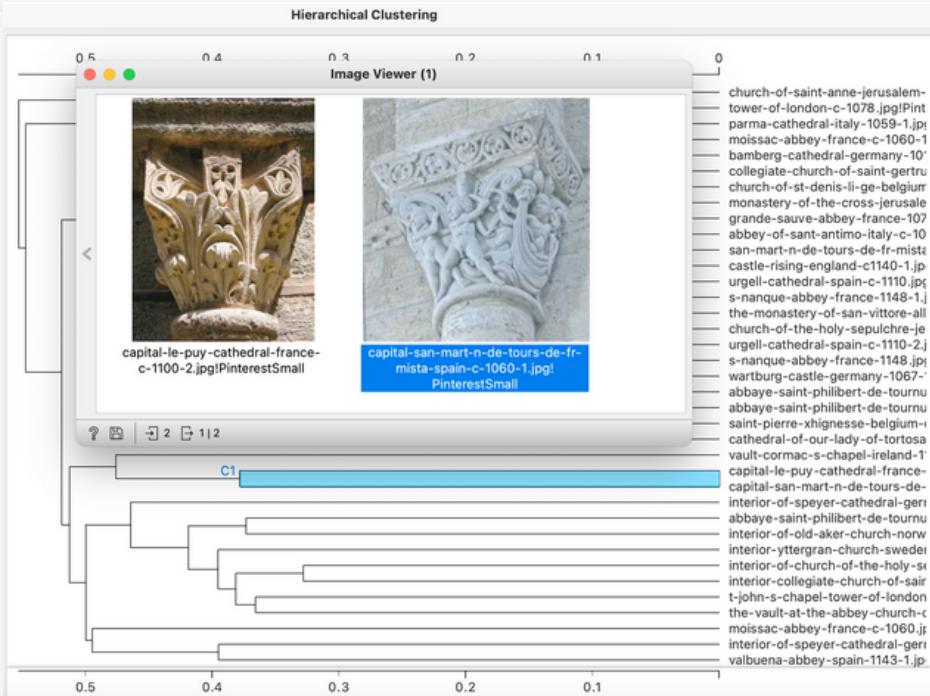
Hierarchical Clustering

0.5 0.4 0.3 0.2 0.1 0

Image Viewer (1)

capital-le-puy-cathedral-france-c-1100-2.jpg!PinterestSmall

capital-san-mart-n-de-tours-de-fr-mista-spain-c-1060-1.jpg!PinterestSmall

2 1|2

church-of-saint-anne-jerusalem-
tower-of-london-c-1078.jpg!Pint
parma-cathedral-italy-1059-1.jpg
moissac-abbey-france-c-1060-1
bamberg-cathedral-germany-10
collegiate-church-of-saint-gertru
church-of-st-denis-li-ge-belgium
monastery-of-the-cross-jerusale
grande-sauve-abbey-france-107
abbey-of-sant-antimo-italy-c-10
san-mart-n-de-tours-de-fr-mista
castle-rising-england-c1140-1.jp
urgell-cathedral-spain-c-1110.jpg
s-nanque-abbey-france-1148-1.j
the-monastery-of-san-vittore-all
church-of-the-holy-sepulchre-je
urgell-cathedral-spain-c-1110-2.j
s-nanque-abbey-france-1148.jpg
wartburg-castle-germany-1067-
abbaye-saint-philibert-de-tournu
abbaye-saint-philibert-de-tournu
saint-pierre-xhignesse-belgium-
cathedral-of-our-lady-of-tortosa
vault-cormac-s-chapel-ireland-1
C1
capital-le-puy-cathedral-france-
capital-san-mart-n-de-tours-de-
interior-of-speyer-cathedral-ger
abbaye-saint-philibert-de-tournu
interior-of-old-aker-church-norw
interior-yttergran-church-sweder
interior-of-church-of-the-holy-s
interior-collegiate-church-of-sai
t-john-s-chapel-tower-of-london
the-vault-at-the-abbey-church-
moissac-abbey-france-c-1060.jp
interior-of-speyer-cathedral-ger
valbuena-abbey-spain-1143-1.jp

0.5 0.4 0.3 0.2 0.1